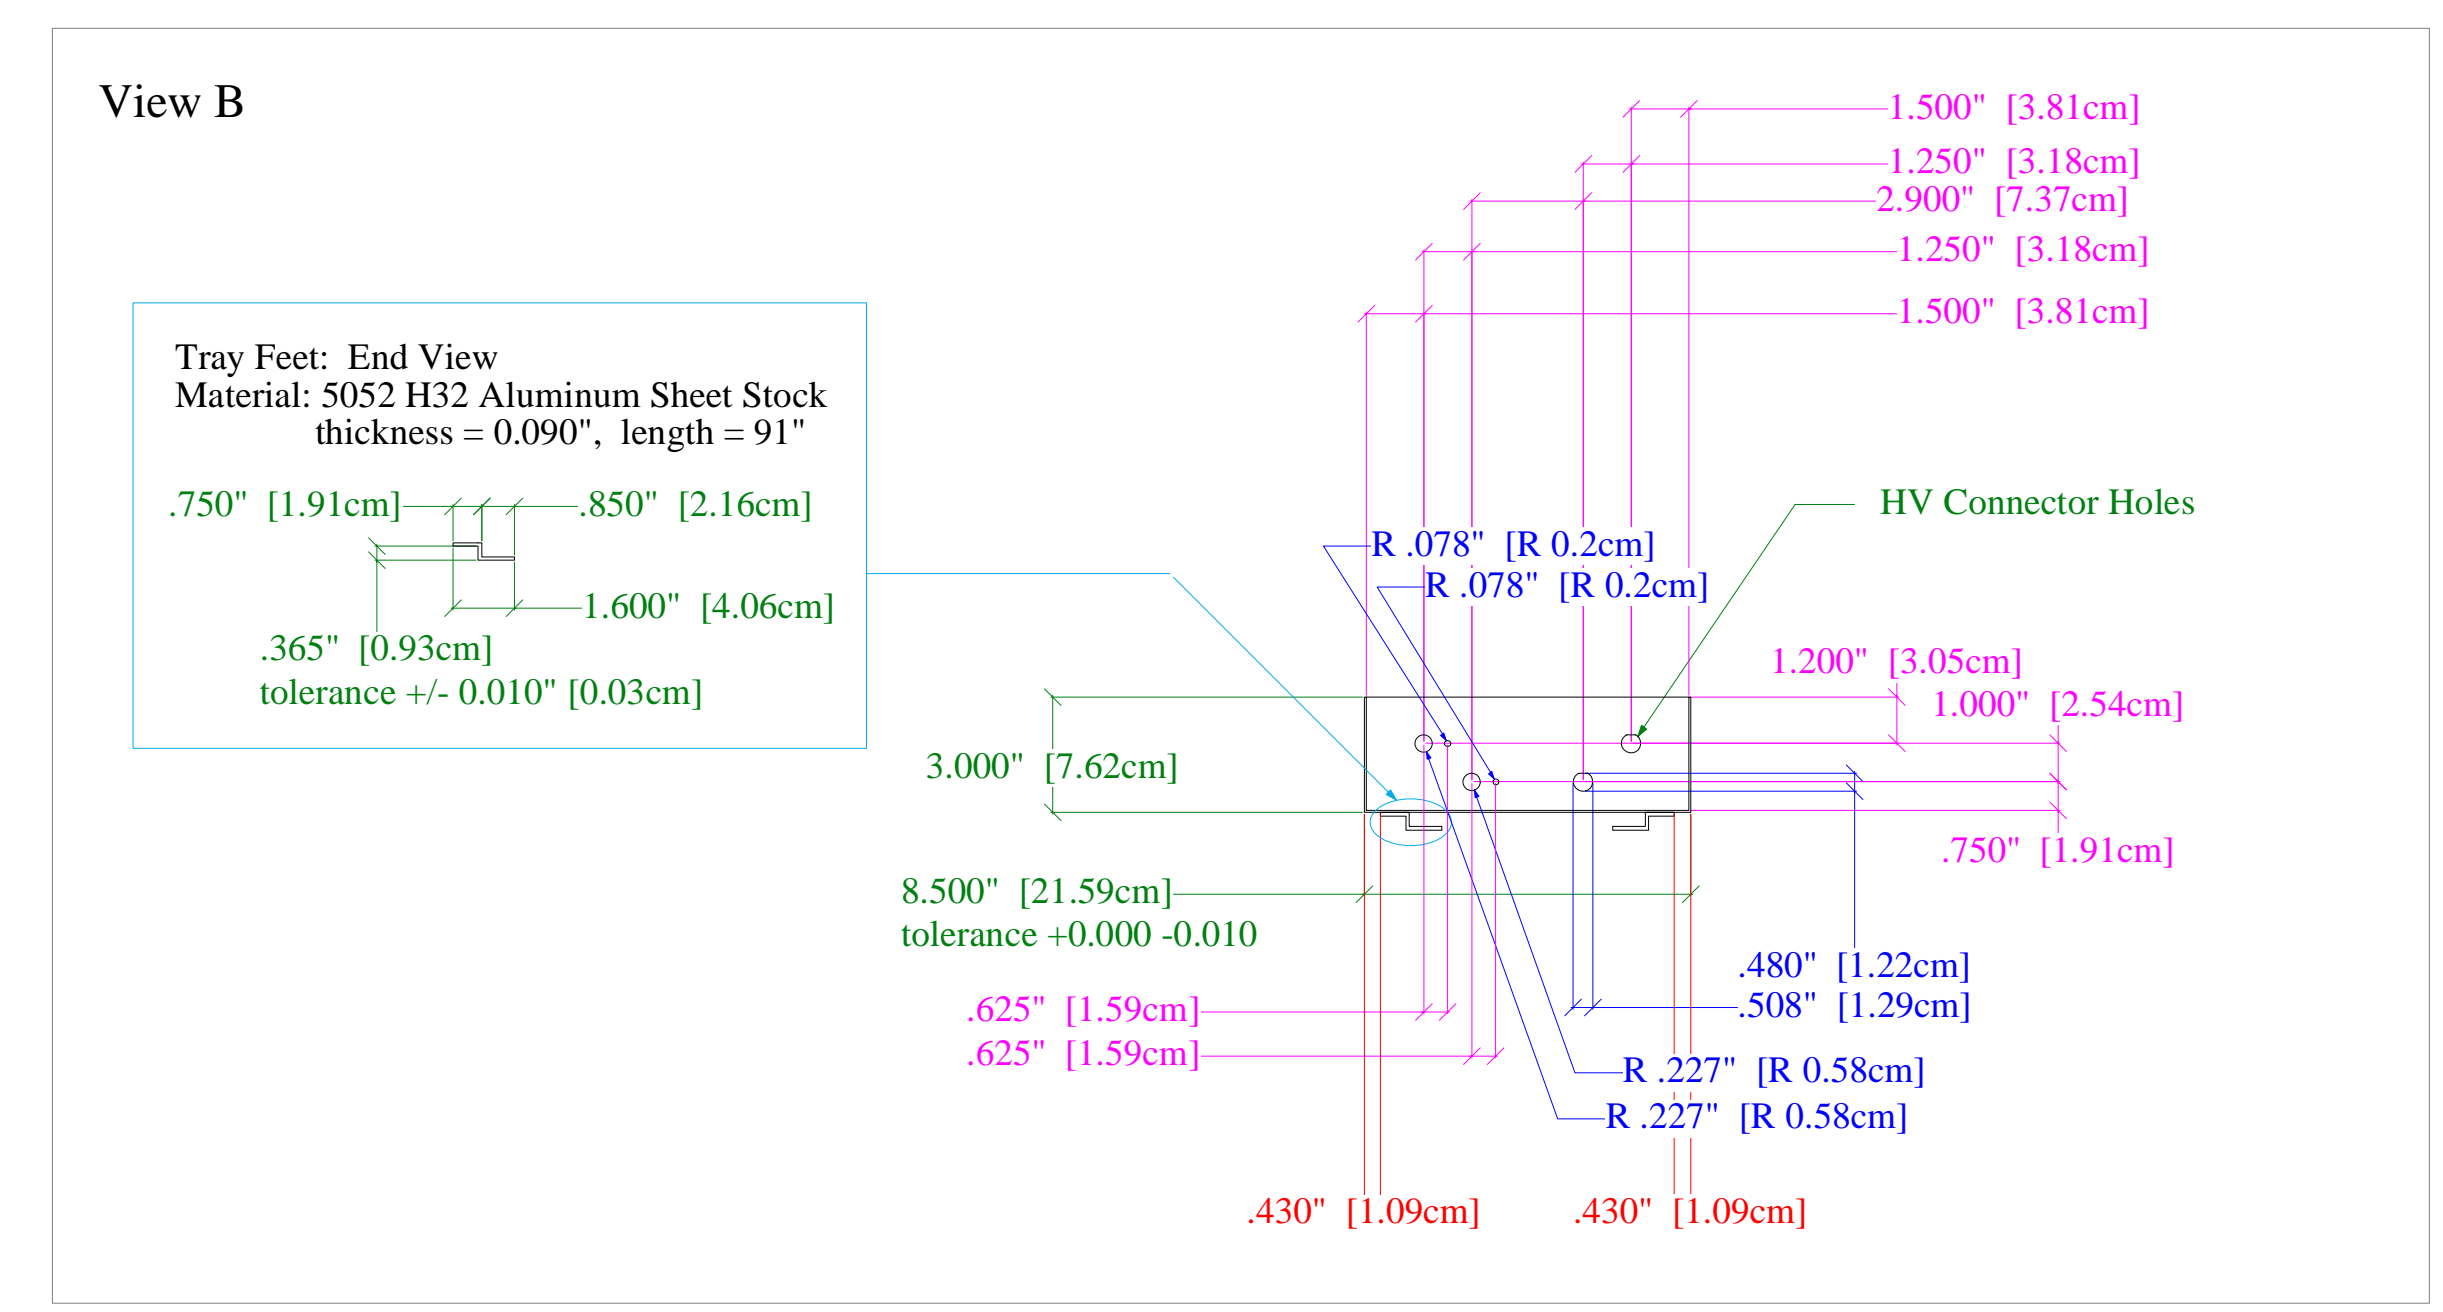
View B

1.500" [3.81cm]
1.250" [3.18cm]
2.900" [7.37cm]
1.250" [3.18cm]
1.500" [3.81cm]

Tray Feet: End View
Material: 5052 H32 Aluminum Sheet Stock
thickness = 0.090", length = 91"

.750" [1.91cm]
.850" [2.16cm]
1.600" [4.06cm]
.365" [0.93cm]
tolerance +/- 0.010" [0.03cm]

HV Connector Holes
R .078" [R 0.2cm]
R .078" [R 0.2cm]
1.200" [3.05cm]
1.000" [2.54cm]
3.000" [7.62cm]
.750" [1.91cm]
8.500" [21.59cm]
tolerance +0.000 -0.010
.480" [1.22cm]
.508" [1.29cm]
.625" [1.59cm]
.625" [1.59cm]
R .227" [R 0.58cm]
R .227" [R 0.58cm]
.430" [1.09cm]
.430" [1.09cm]